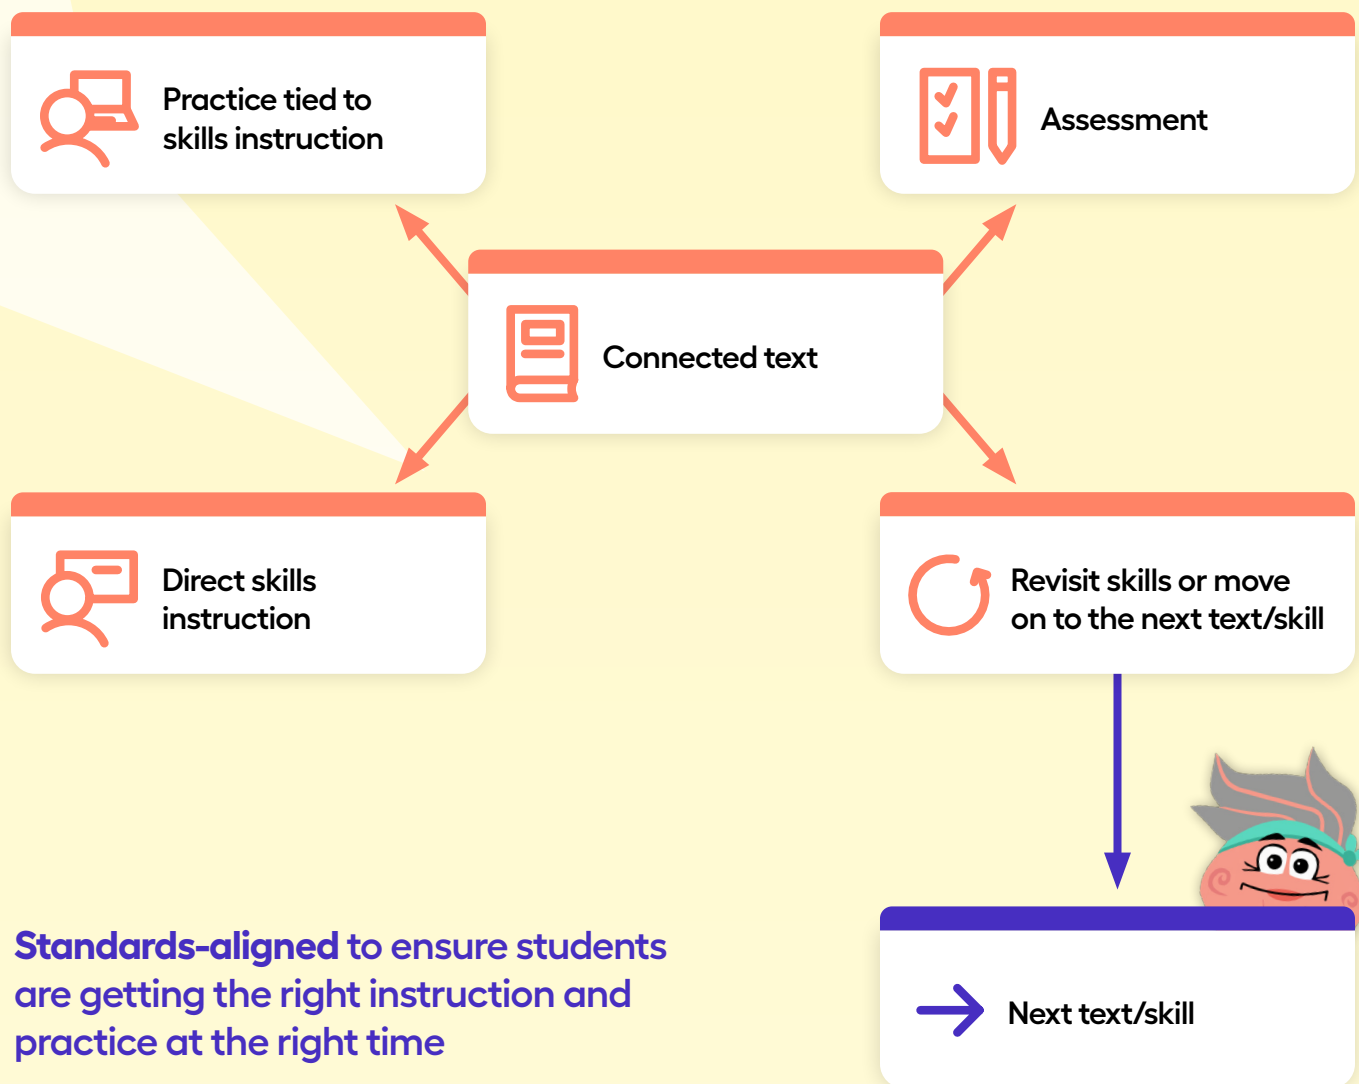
Practice tied to skills instruction

Assessment

Connected text

Direct skills instruction

Revisit skills or move on to the next text/skill

Standards-aligned to ensure students are getting the right instruction and practice at the right time

Next text/skill